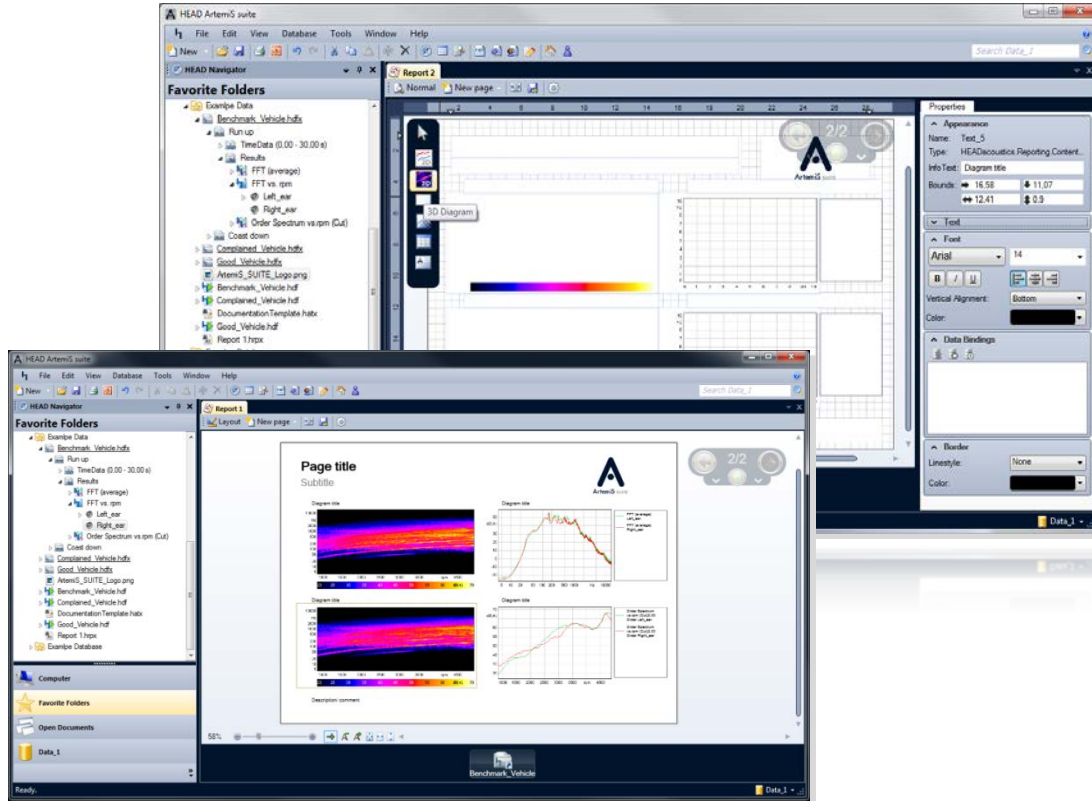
HEAD ArtemiS suite

File Edit View Database Tools Window Help

New

Search Data_1

HEAD Navigator

Favorite Folders

Example Data
Benchmark_Vehicle.hdfx
Run up
TimeData (0.00 - 30.00 s)
Results
FFT (average)
FFT vs. rpm
Left_ear
Right_ear
Order Spectrum vs.rpm (Cut)
Coast down
Complained_Vehicle.hdfx
Good_Vehicle.hdfx
ArtemiS_SUITE_Logo.png
Benchmark_Vehicle.hdf
Complained_Vehicle.hdf
DocumentationTemplate.hatx
Good_Vehicle.hdf
Report 1.hrpx

Report 2

Normal New page

2/2

ArtemiS suite

3D Diagram

Properties

Appearance
Name: Text_5
Type: HEADacoustics.Reporting.Content...
InfoText: Diagram title
Bounds: 16.58 11.07
12.41 0.9

Text

Font
Arial 14
B I U
Vertical Alignment: Bottom
Color:

Data Bindings

Border
Linestyle: None
Color:

Data_1

HEAD ArtemiS suite

File Edit View Database Tools Window Help

New

Search Data_1

HEAD Navigator

Favorite Folders

Example Data
Benchmark_Vehicle.hdfx
Run up
TimeData (0.00 - 30.00 s)
Results
FFT (average)
FFT vs. rpm
Left_ear
Right_ear
Order Spectrum vs.rpm (Cut)
Coast down
Complained_Vehicle.hdfx
Good_Vehicle.hdfx
ArtemiS_SUITE_Logo.png
Benchmark_Vehicle.hdf
Complained_Vehicle.hdf
DocumentationTemplate.hatx
Good_Vehicle.hdf
Report 1.hrpx
Example Database

Report 1

Layout New page

Page title
Subtitle

ArtemiS suite

Diagram title

Diagram title

Diagram title

Diagram title

Description/ comment

2/2

Computer

Favorite Folders

Open Documents

Data_1

58%

Benchmark_Vehicle

Ready.

Data_1